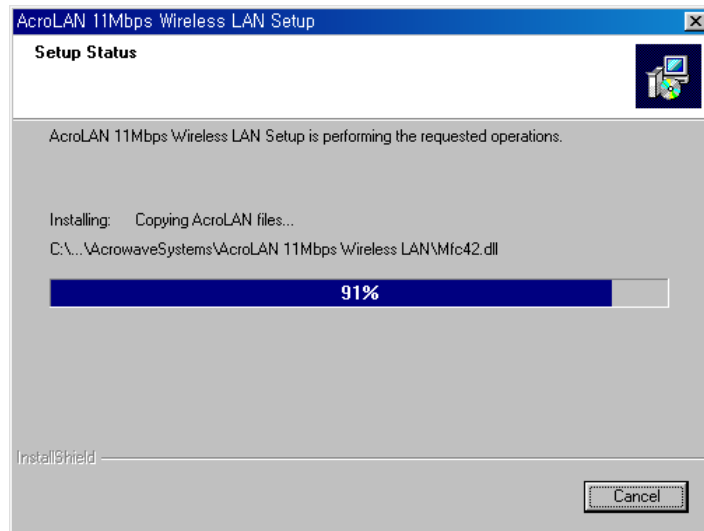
AcroLAN 11Mbps Wireless LAN Setup

Setup Status

AcroLAN 11Mbps Wireless LAN Setup is performing the requested operations.

Installing: Copying AcroLAN files...

C:\...\AcrowaveSystems\AcroLAN 11Mbps Wireless LAN\Mfc42.dll

91%

InstallShield

Cancel